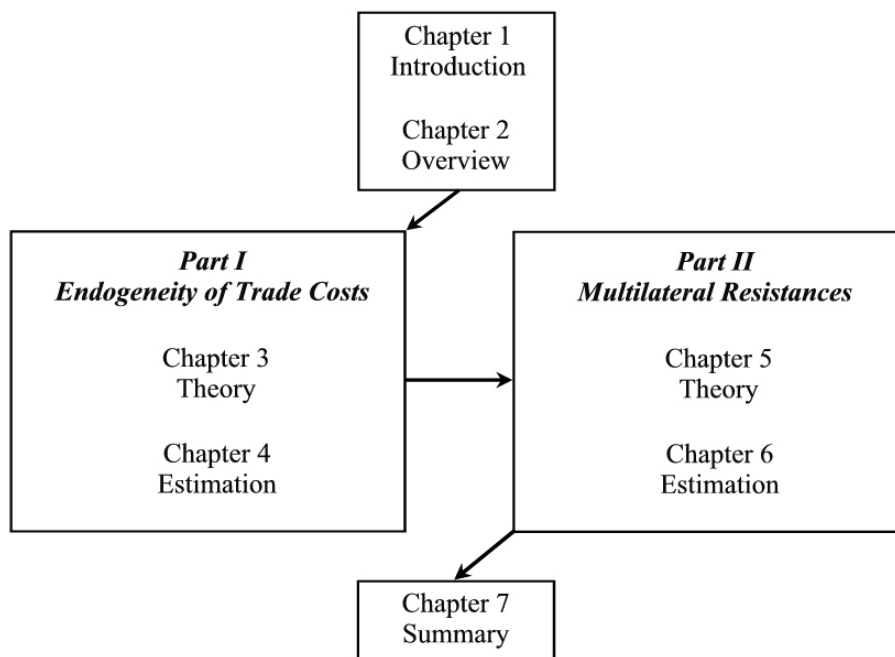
Chapter 1
Introduction

Chapter 2
Overview

*Part I*
*Endogeneity of Trade Costs*

Chapter 3
Theory

Chapter 4
Estimation

*Part II*
*Multilateral Resistances*

Chapter 5
Theory

Chapter 6
Estimation

Chapter 7
Summary